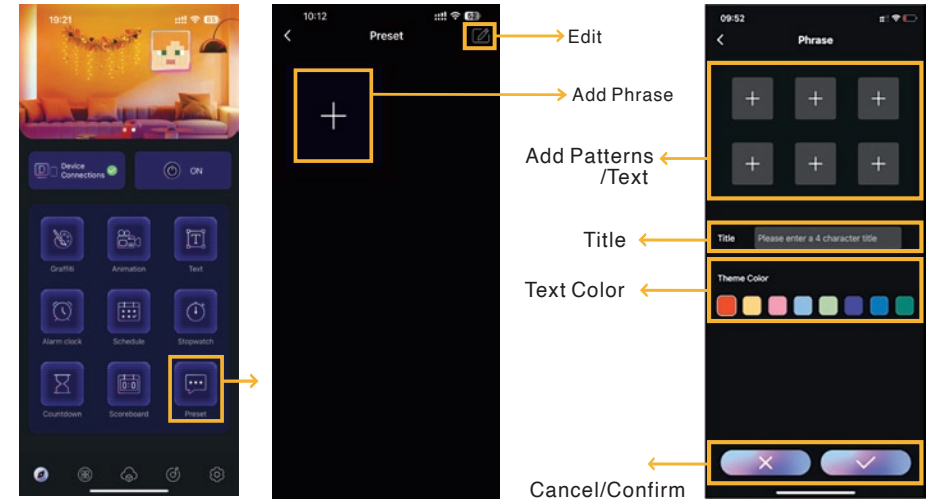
19:21

Device Connections

ON

Graffiti

Animation

Text

Alarm clock

Schedule

Stopwatch

Countdown

Scoreboard

Preset

10:12

Preset

Edit

Add Phrase

09:52

Phrase

Add Patterns /Text

Title

Title Please enter a 4 character title

Text Color

Theme Color

Cancel/Confirm